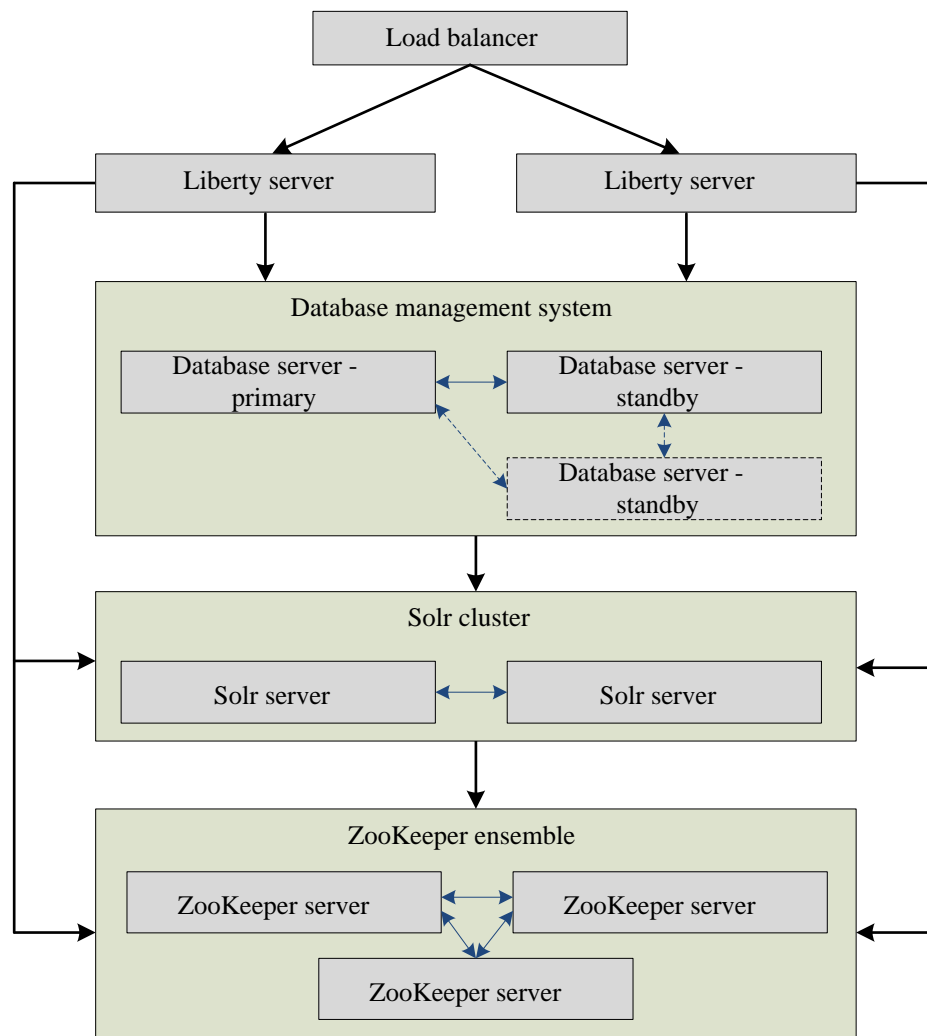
Load balancer

Liberty server

Liberty server

Database management system

Database server - primary

Database server - standby

Database server - standby

Solr cluster

Solr server

Solr server

ZooKeeper ensemble

ZooKeeper server

ZooKeeper server

ZooKeeper server